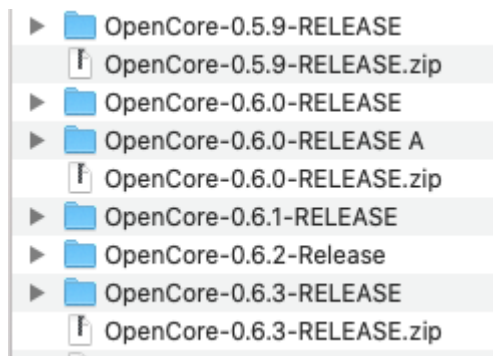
OpenCore-0.5.9-RELEASE
OpenCore-0.5.9-RELEASE.zip
OpenCore-0.6.0-RELEASE
OpenCore-0.6.0-RELEASE A
OpenCore-0.6.0-RELEASE.zip
OpenCore-0.6.1-RELEASE
OpenCore-0.6.2-Release
OpenCore-0.6.3-RELEASE
OpenCore-0.6.3-RELEASE.zip